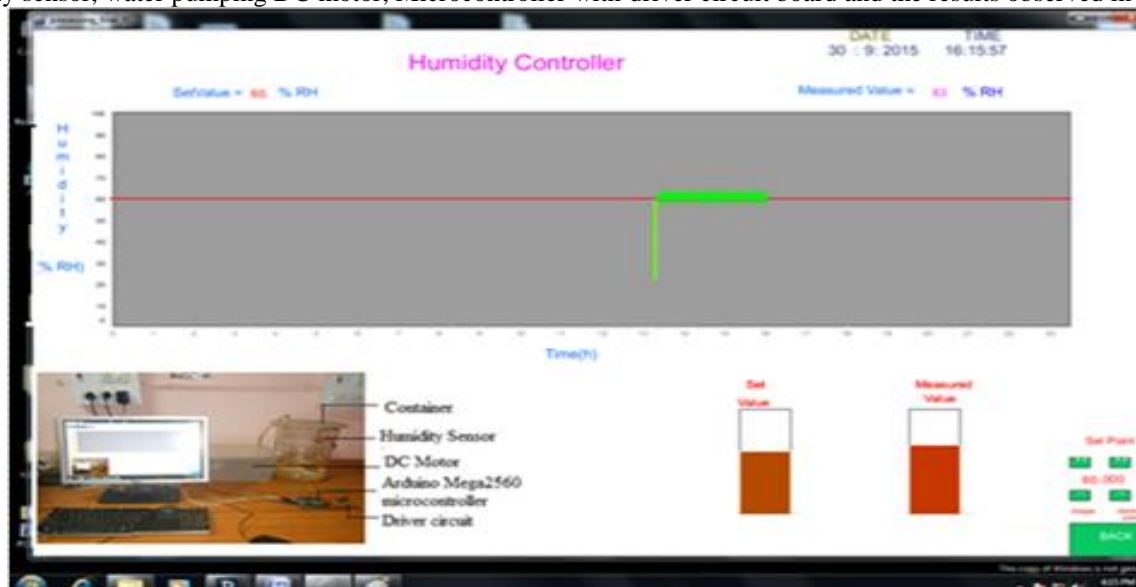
y sensor, water pumping DC motor, Microcontroller with driver circuit board and the results observed in

Humidity Controller

DATE
30 : 9 : 2015

TIME
16:15:57

SetValue = 60 % RH

Measured Value = 63 % RH

H
u
m
i
d
i
t
y

% RH)

Time(h)

Container
Humidity Sensor
DC Motor
Arduino Mega2560 microcontroller
Driver circuit

Set Value

Measured Value

Set Point

60.000

BACK

This copy of Windows is not gen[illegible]